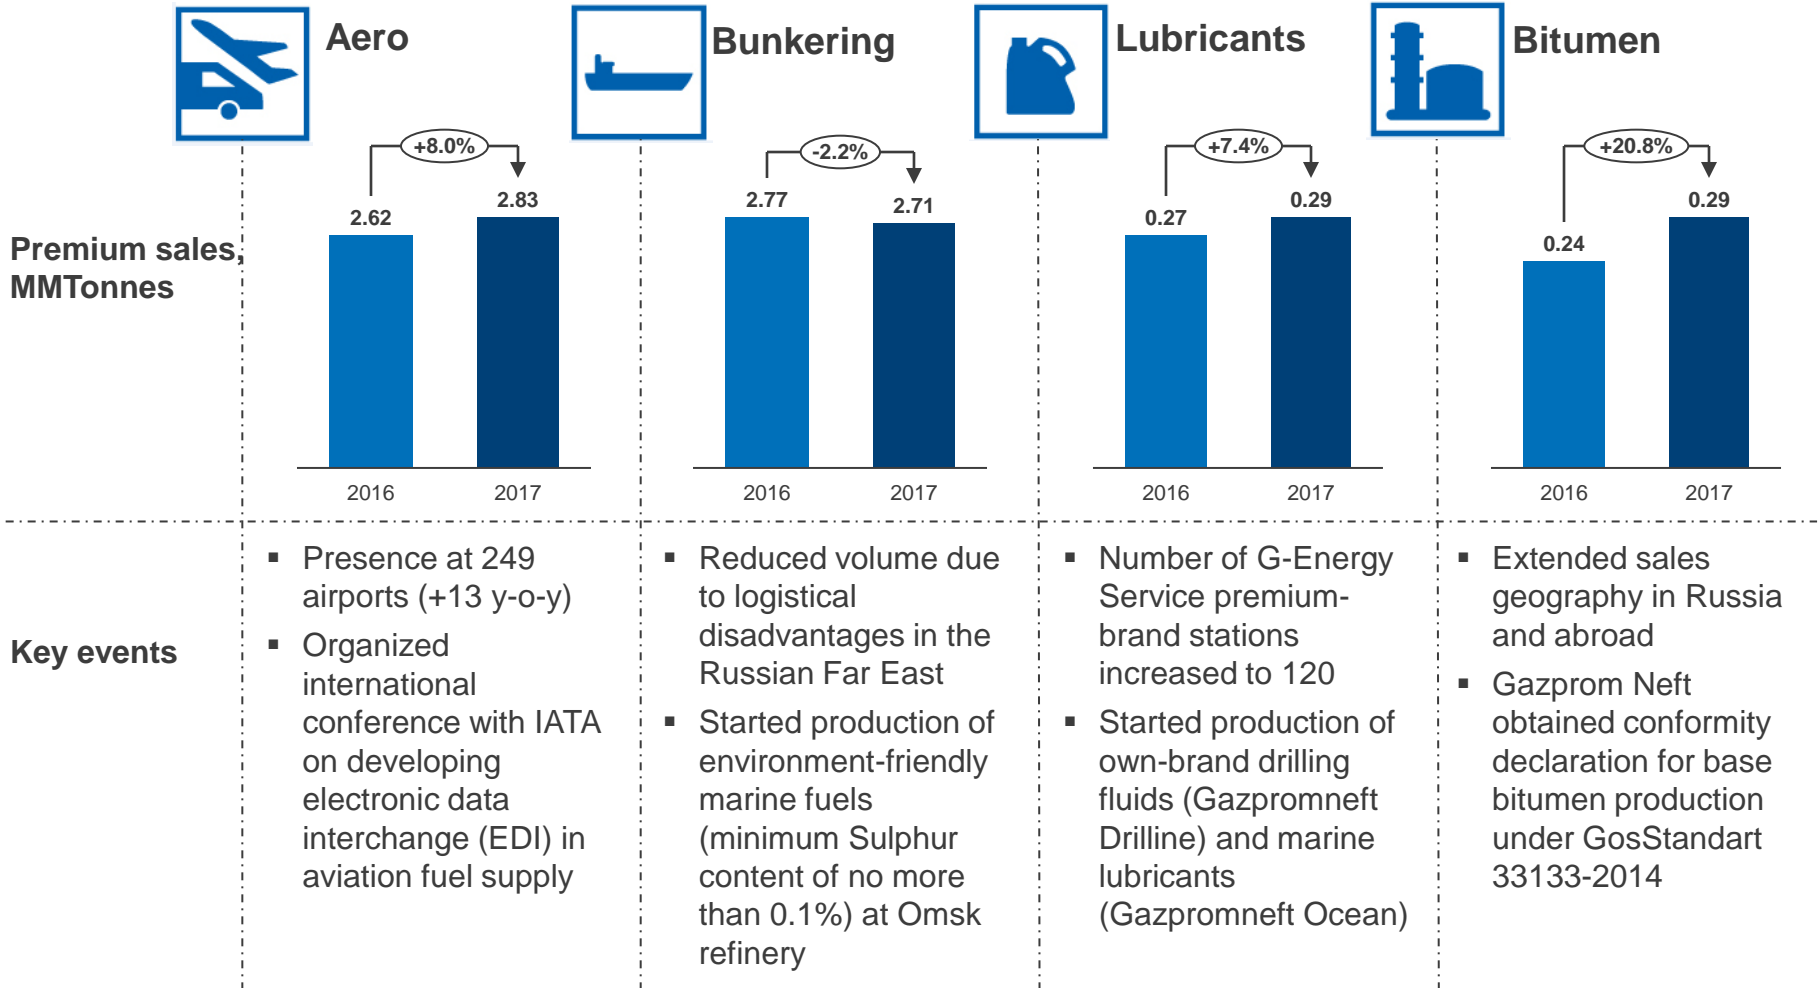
Aero

Bunkering

Lubricants

Bitumen

Premium sales, MMTonnes

+8.0%

2.62

2.83

2016

2017

-2.2%

2.77

2.71

2016

2017

+7.4%

0.27

0.29

2016

2017

+20.8%

0.24

0.29

2016

2017

Key events

▪ Presence at 249 airports (+13 y-o-y)
▪ Organized international conference with IATA on developing electronic data interchange (EDI) in aviation fuel supply

▪ Reduced volume due to logistical disadvantages in the Russian Far East
▪ Started production of environment-friendly marine fuels (minimum Sulphur content of no more than 0.1%) at Omsk refinery

▪ Number of G-Energy Service premium-brand stations increased to 120
▪ Started production of own-brand drilling fluids (Gazpromneft Drilline) and marine lubricants (Gazpromneft Ocean)

▪ Extended sales geography in Russia and abroad
▪ Gazprom Neft obtained conformity declaration for base bitumen production under GosStandart 33133-2014